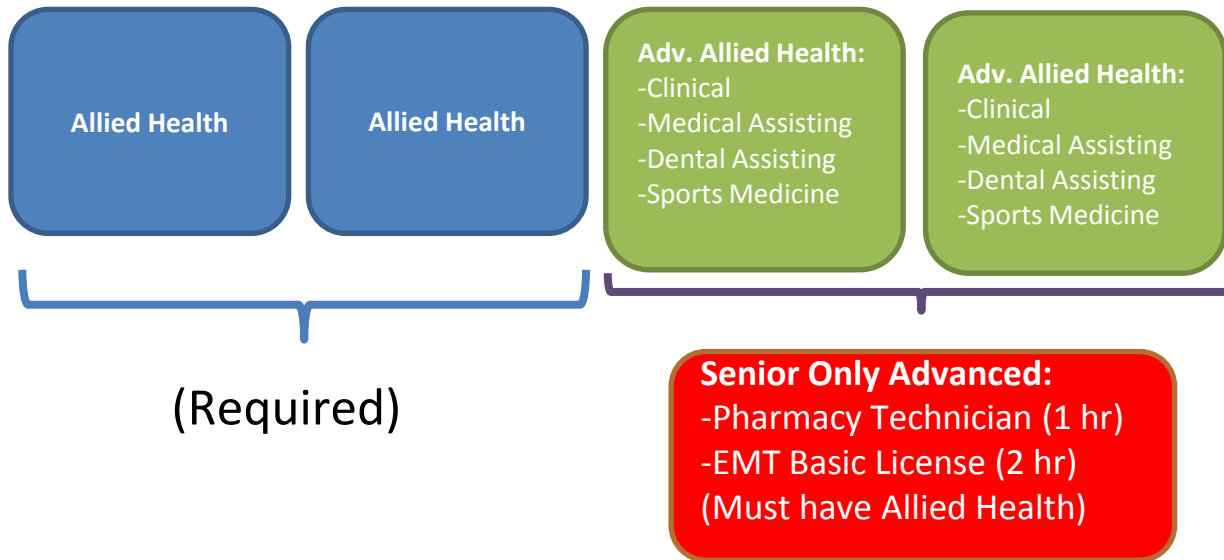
Allied Health

Allied Health

Adv. Allied Health:
-Clinical
-Medical Assisting
-Dental Assisting
-Sports Medicine

Adv. Allied Health:
-Clinical
-Medical Assisting
-Dental Assisting
-Sports Medicine

(Required)

Senior Only Advanced:
-Pharmacy Technician (1 hr)
-EMT Basic License (2 hr)
(Must have Allied Health)